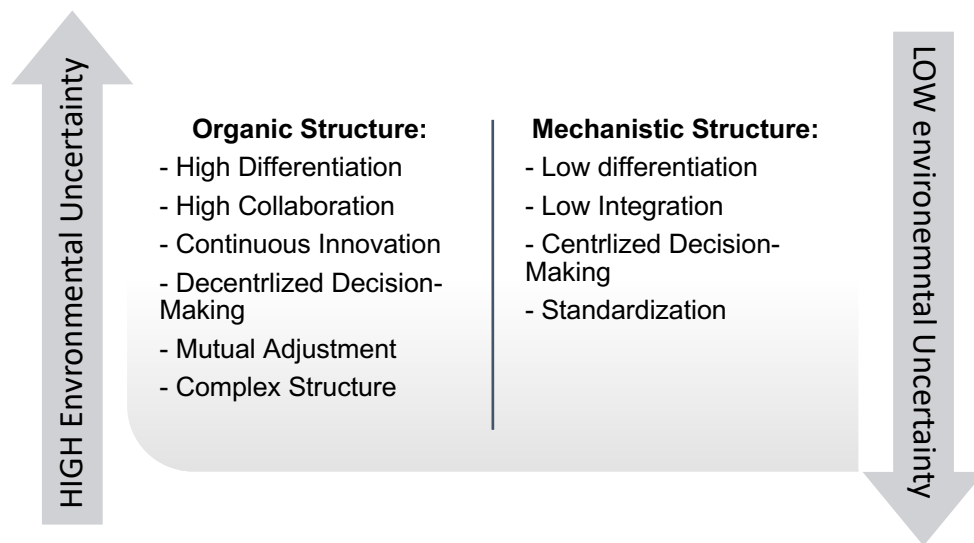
HIGH Envronmental Uncertainty

Organic Structure:
- High Differentiation
- High Collaboration
- Continuous Innovation
- Decentrlized Decision-Making
- Mutual Adjustment
- Complex Structure

Mechanistic Structure:
- Low differentiation
- Low Integration
- Centrlized Decision-Making
- Standardization

LOW environemntal Uncertainty